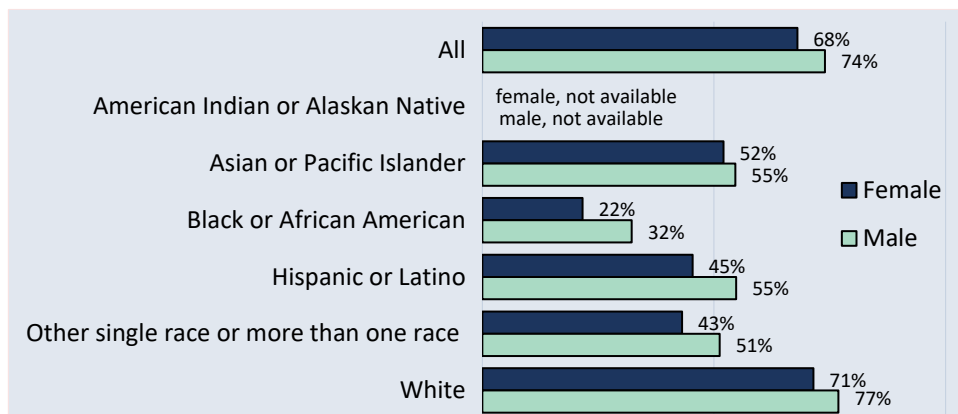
All
68%
74%

American Indian or Alaskan Native
female, not available
male, not available

Asian or Pacific Islander
52%
55%

Black or African American
22%
32%

Hispanic or Latino
45%
55%

Other single race or more than one race
43%
51%

White
71%
77%

Female
Male